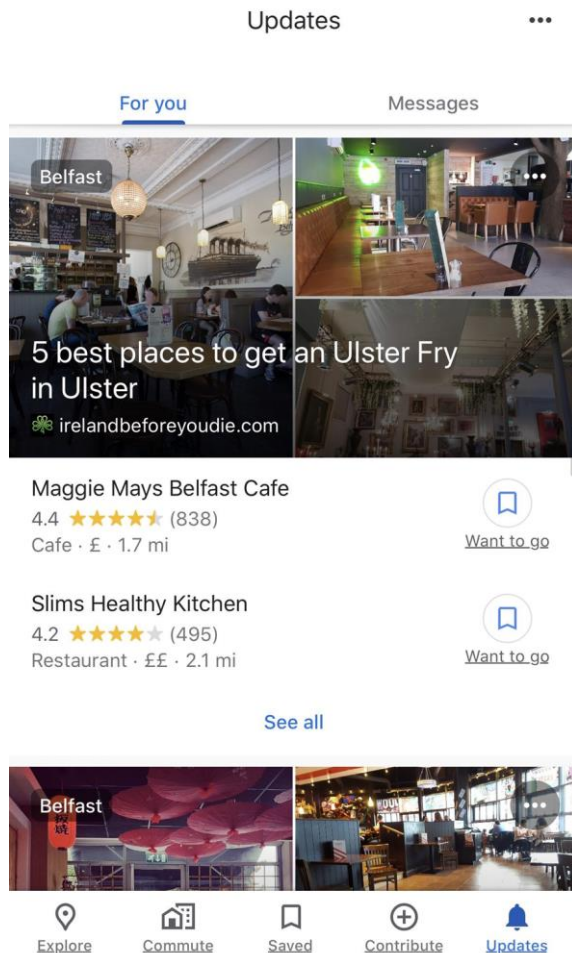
Updates

•••

For you

Messages

Belfast

•••

5 best places to get an Ulster Fry in Ulster

irelandbeforeyoudie.com

Maggie Mays Belfast Cafe

4.4 ★★★★★ (838)

Cafe · £ · 1.7 mi

Want to go

Slims Healthy Kitchen

4.2 ★★★★★ (495)

Restaurant · ££ · 2.1 mi

Want to go

See all

Belfast

•••

Explore

Commute

Saved

Contribute

Updates